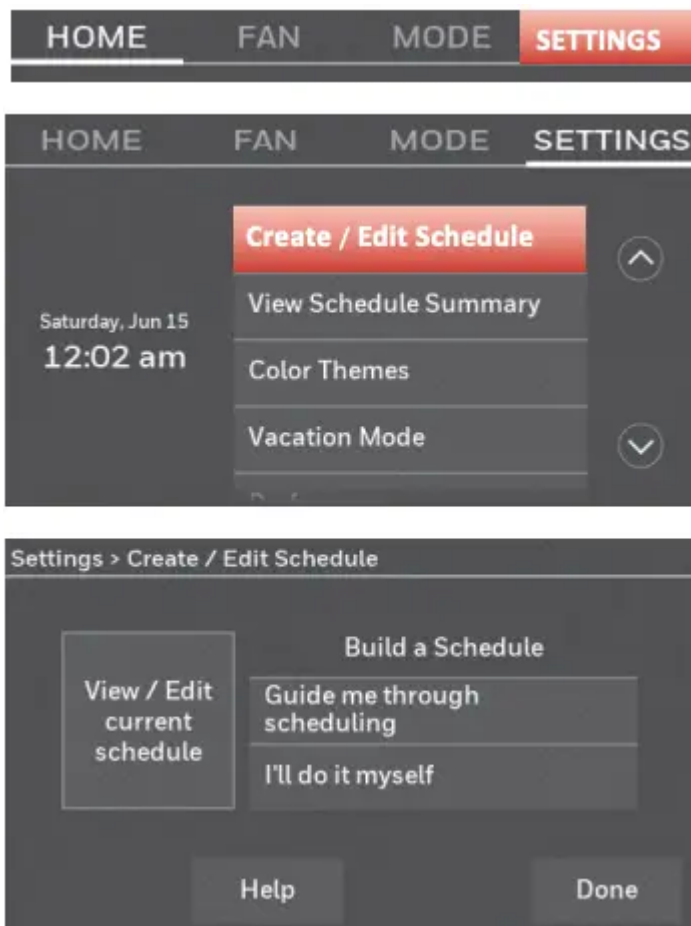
HOME FAN MODE SETTINGS

HOME FAN MODE SETTINGS

Saturday, Jun 15
12:02 am

Create / Edit Schedule
View Schedule Summary
Color Themes
Vacation Mode
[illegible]

Settings > Create / Edit Schedule

View / Edit current schedule

Build a Schedule
Guide me through scheduling
I'll do it myself

Help
Done